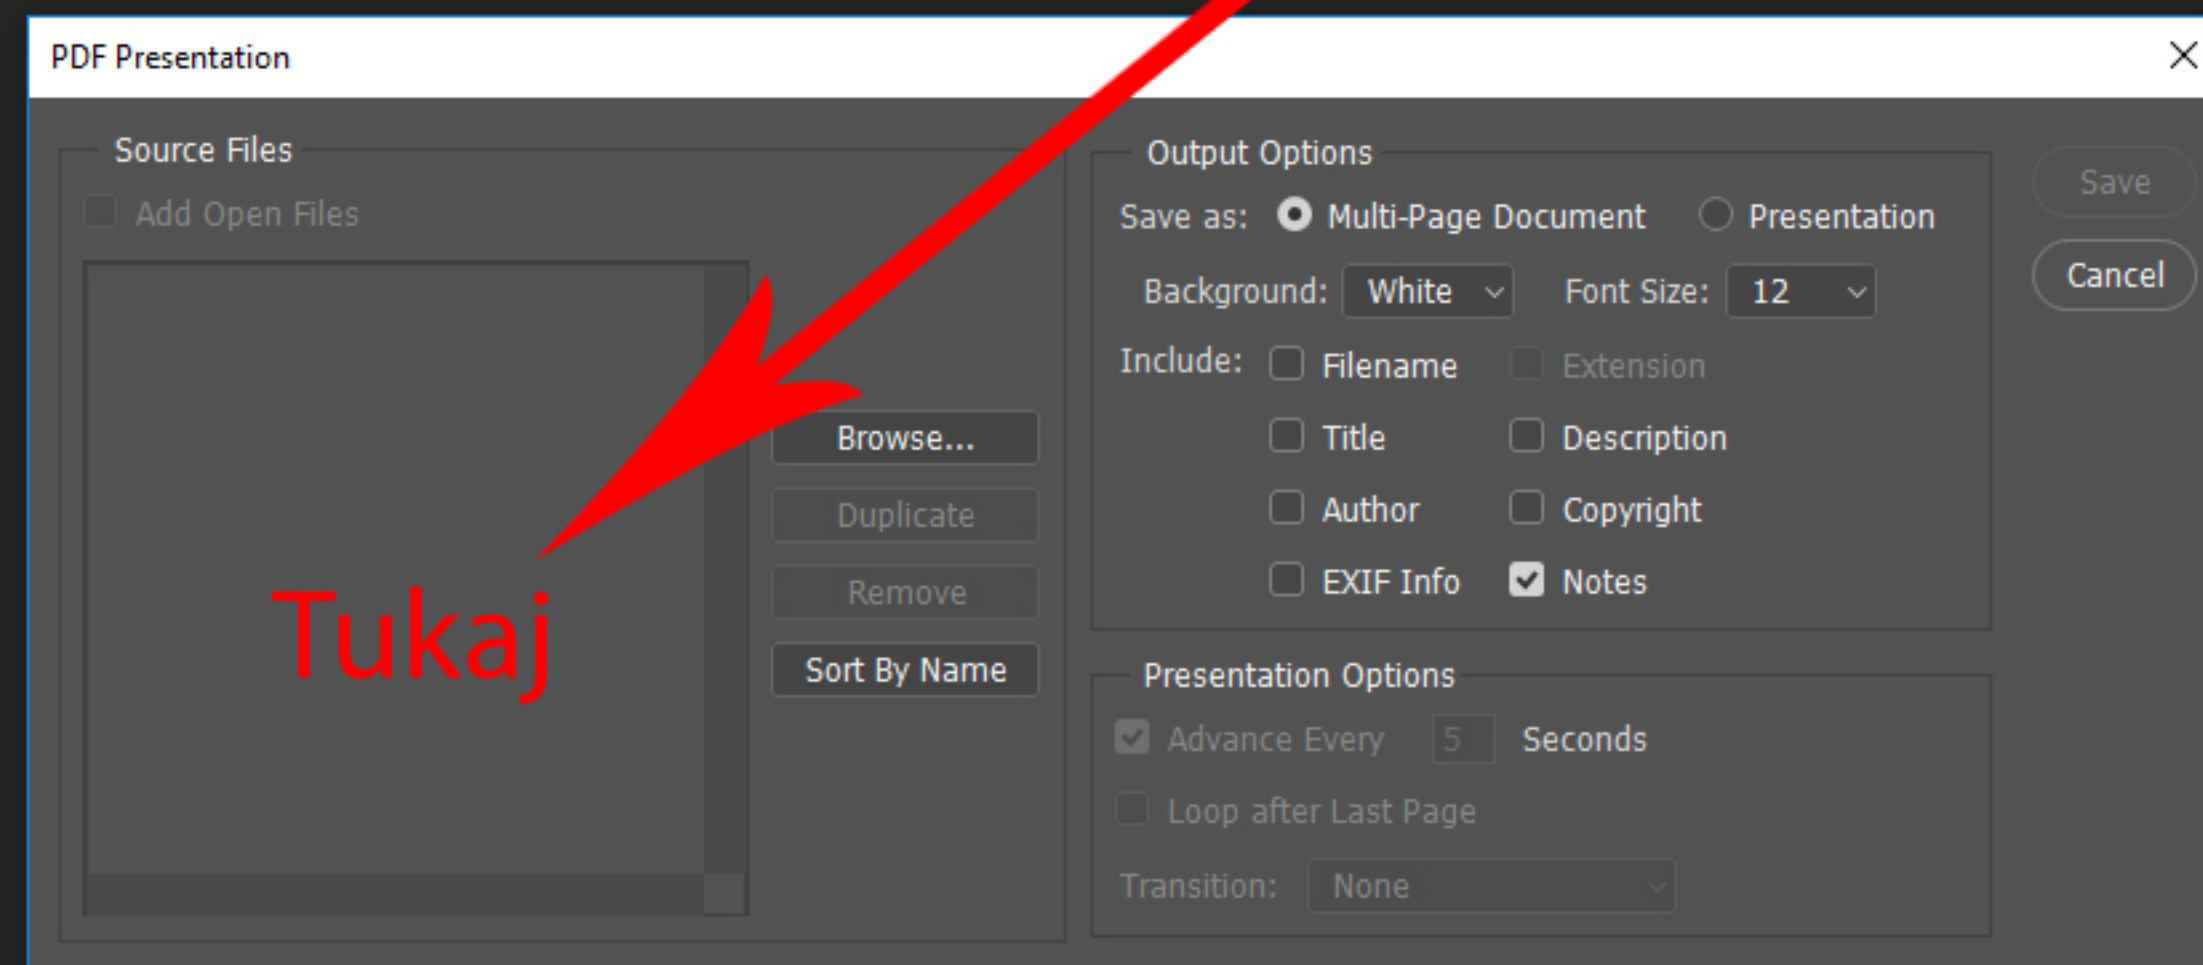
PDF Presentation

Source Files

Add Open Files

Tukaj

Browse...

Duplicate

Remove

Sort By Name

Output Options

Save as: Multi-Page Document Presentation

Background: White Font Size: 12

Include: Filename Extension

Title Description

Author Copyright

EXIF Info Notes

Presentation Options

Advance Every 5 Seconds

Loop after Last Page

Transition: None

Save

Cancel